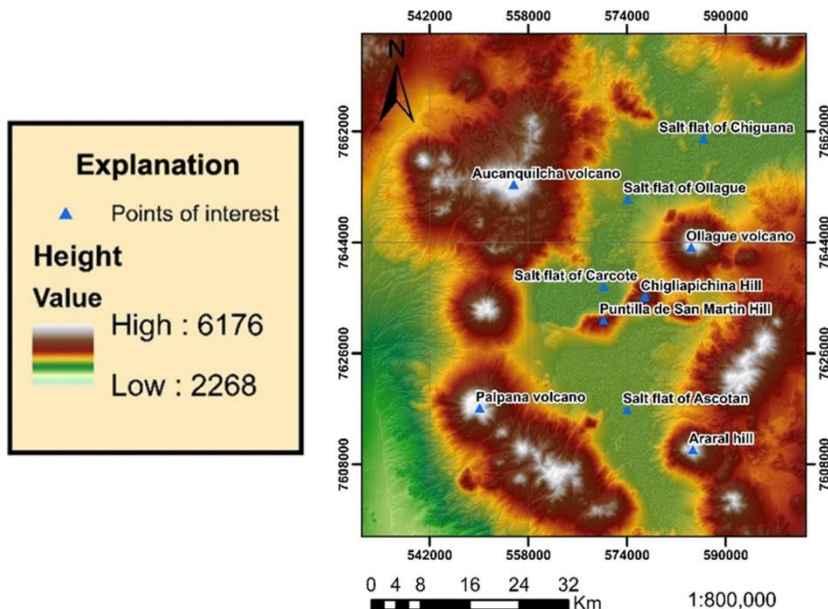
Explanation

Points of interest

Height

Value

High : 6176

Low : 2268

542000 558000 574000 590000

N

7662000

7644000

7626000

7608000

Salt flat of Chiguana

Aucanquilcha volcano

Salt flat of Ollague

Ollague volcano

Salt flat of Carcote

Chigliapichina Hill

Puntilla de San Martin Hill

Palpana volcano

Salt flat of Ascotan

Araral hill

542000 558000 574000 590000

0 4 8 16 24 32 Km

1:800,000